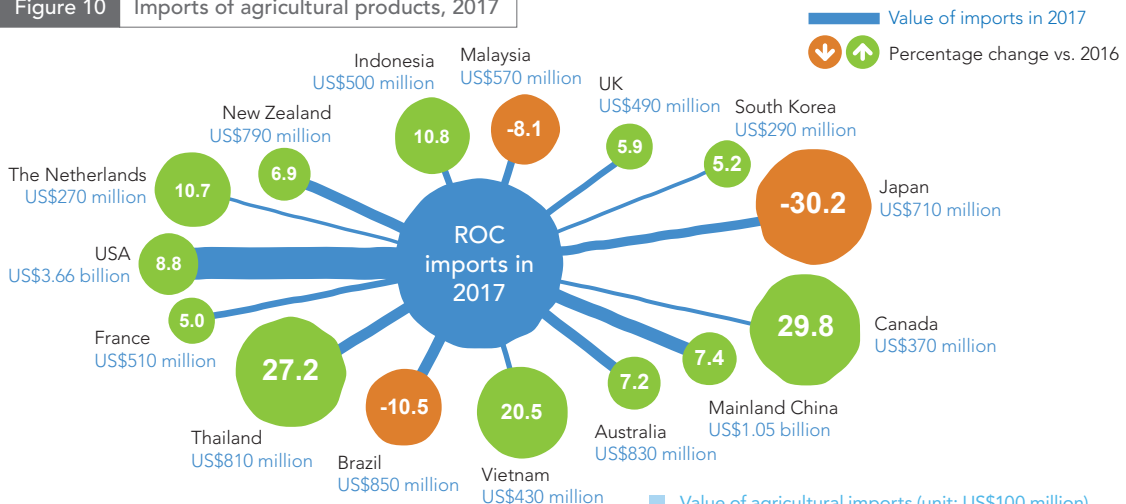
Figure 10 Imports of agricultural products, 2017

Value of imports in 2017

Percentage change vs. 2016

Indonesia
US$500 million
10.8

Malaysia
US$570 million
-8.1

UK
US$490 million
5.9

South Korea
US$290 million
5.2

New Zealand
US$790 million
6.9

The Netherlands
US$270 million
10.7

Japan
US$710 million
-30.2

ROC imports in 2017

USA
US$3.66 billion
8.8

France
US$510 million
5.0

Canada
US$370 million
29.8

27.2

7.4

7.2

-10.5

20.5

Mainland China
US$1.05 billion

Australia
US$830 million

Thailand
US$810 million

Brazil
US$850 million

Vietnam
US$430 million

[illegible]